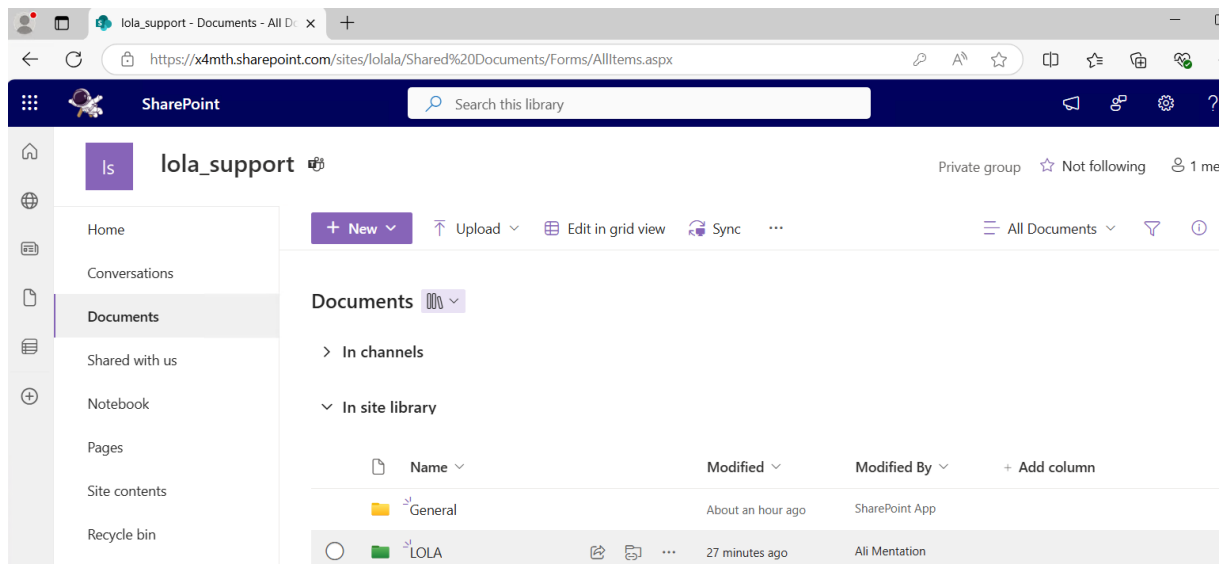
lola_support - Documents - All Do

https://x4mth.sharepoint.com/sites/lolala/Shared%20Documents/Forms/AllItems.aspx

SharePoint

Search this library

ls

lola_support

Private group

Not following

1 me

Home

Conversations

Documents

Shared with us

Notebook

Pages

Site contents

Recycle bin

New

Upload

Edit in grid view

Sync

All Documents

Documents

In channels

In site library

| Name | Modified | Modified By | Add column |
|---|---|---|---|
| General | About an hour ago | SharePoint App | |
| LOLA | 27 minutes ago | Ali Mentation | |